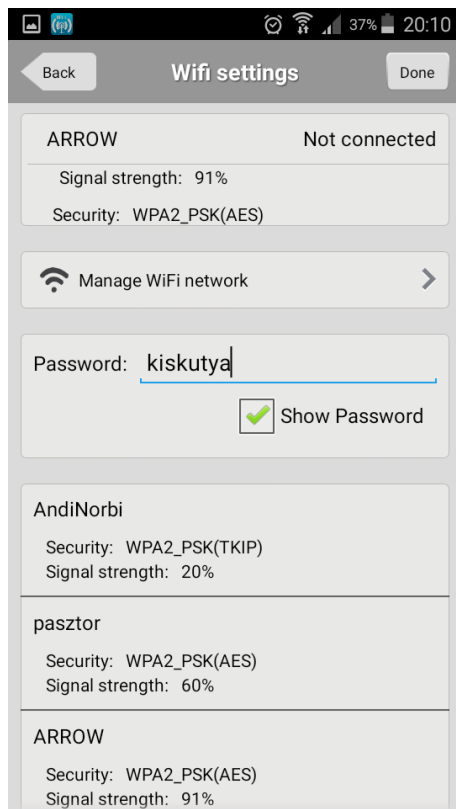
37% 20:10

Back
Wifi settings
Done

ARROW
Not connected
Signal strength: 91%
Security: WPA2_PSK(AES)

Manage WiFi network

Password: kiskutya
Show Password

AndiNorbi
Security: WPA2_PSK(TKIP)
Signal strength: 20%

pasztor
Security: WPA2_PSK(AES)
Signal strength: 60%

ARROW
Security: WPA2_PSK(AES)
Signal strength: 91%